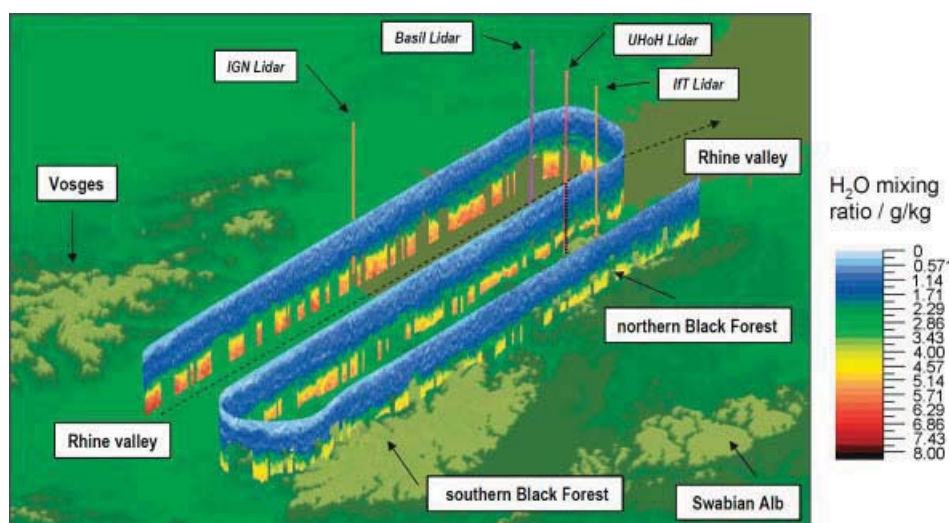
Basil Lidar

UHoH Lidar

IGN Lidar

IfT Lidar

Rhine valley

Vosges

$H_2O$ mixing ratio / g/kg

0
0.571
1.14
1.71
2.29
2.86
3.43
4.00
4.57
5.14
5.71
6.29
6.86
7.43
8.00

northern Black Forest

Rhine valley

southern Black Forest

Swabian Alb